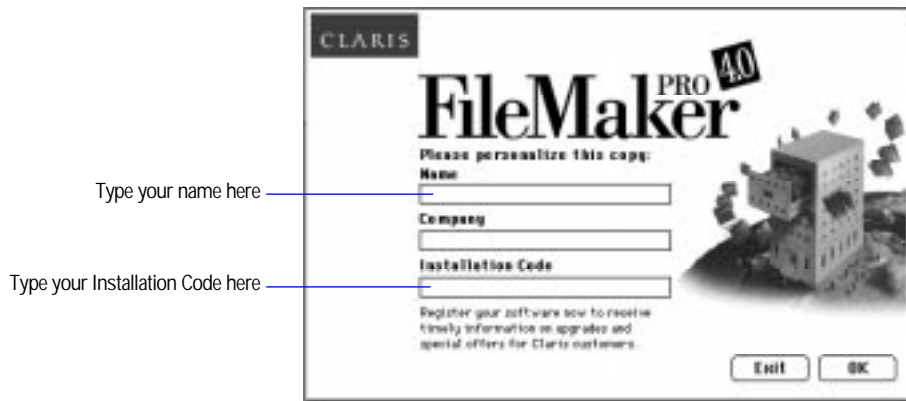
Type your name here

Type your Installation Code here

CLARIS

FileMaker PRO 4.0

Please personalize this copy:

Name

Company

Installation Code

Register your software now to receive timely information on upgrades and special offers for Claris customers.

Exit

OK